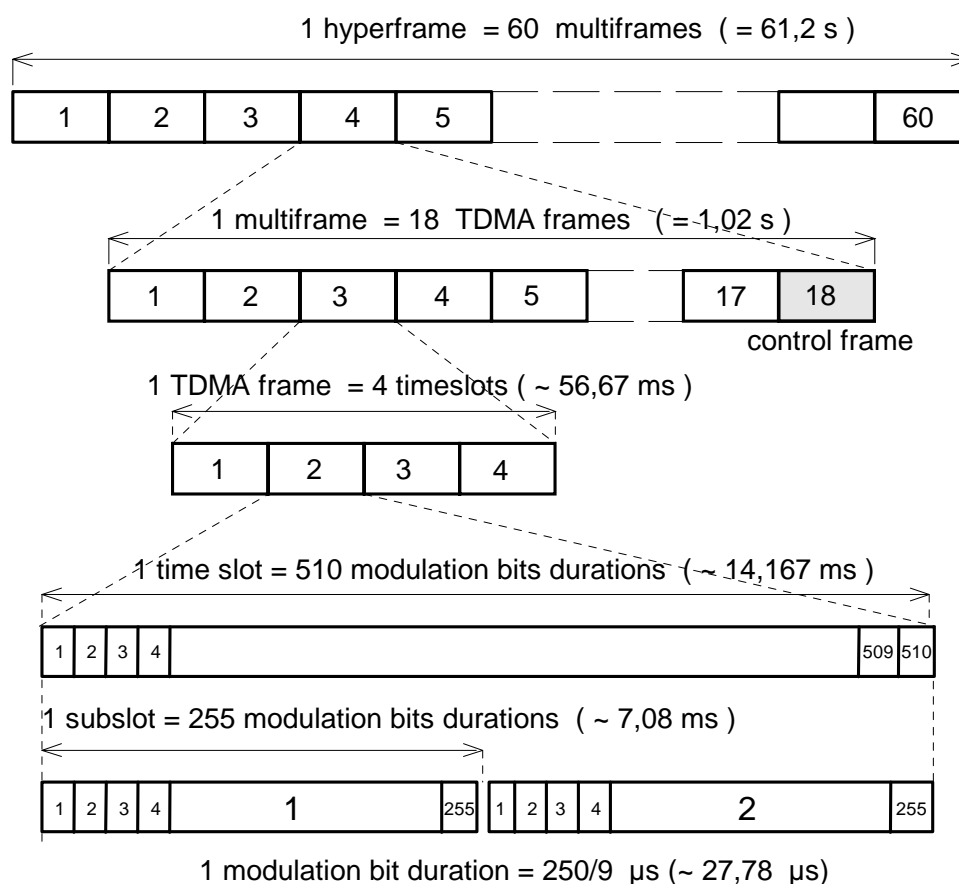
1 hyperframe = 60 multiframes ( = 61,2 s )

1
2
3
4
5
60

1 multiframe = 18 TDMA frames ( = 1,02 s )

1
2
3
4
5
17
18

control frame

1 TDMA frame = 4 timeslots ( ~ 56,67 ms )

1
2
3
4

1 time slot = 510 modulation bits durations ( ~ 14,167 ms )

1
2
3
4
509
510

1 subslot = 255 modulation bits durations ( ~ 7,08 ms )

1
2
3
4
1
255
1
2
3
4
2
255

1 modulation bit duration = 250/9 μs (~ 27,78 μs)